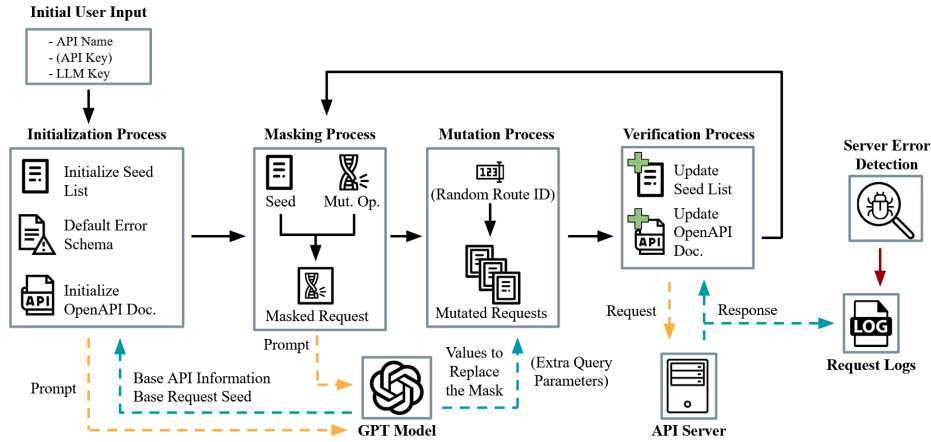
Initial User Input

- API Name
- (API Key)
- LLM Key

Initialization Process

Initialize Seed List

Default Error Schema

API

Initialize OpenAPI Doc.

Masking Process

Seed

Mut. Op.

Masked Request

Mutation Process

123

(Random Route ID)

Mutated Requests

Verification Process

Update Seed List

API

Update OpenAPI Doc.

Server Error Detection

LOG

Request Logs

Prompt

Prompt

Base API Information
Base Request Seed

GPT Model

Values to Replace the Mask

(Extra Query Parameters)

Request

Response

API Server